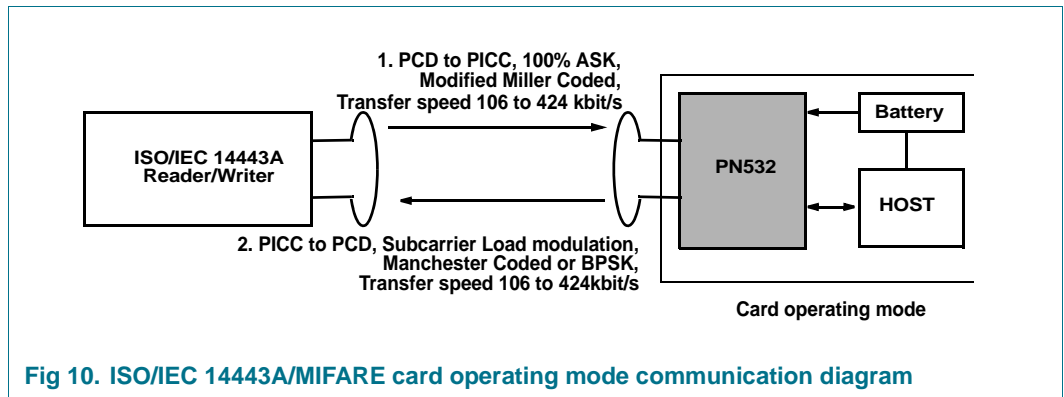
1. PCD to PICC, 100% ASK, Modified Miller Coded, Transfer speed 106 to 424 kbit/s

ISO/IEC 14443A Reader/Writer

PN532

Battery

HOST

2. PICC to PCD, Subcarrier Load modulation, Manchester Coded or BPSK, Transfer speed 106 to 424kbit/s

Card operating mode

Fig 10. ISO/IEC 14443A/MIFARE card operating mode communication diagram